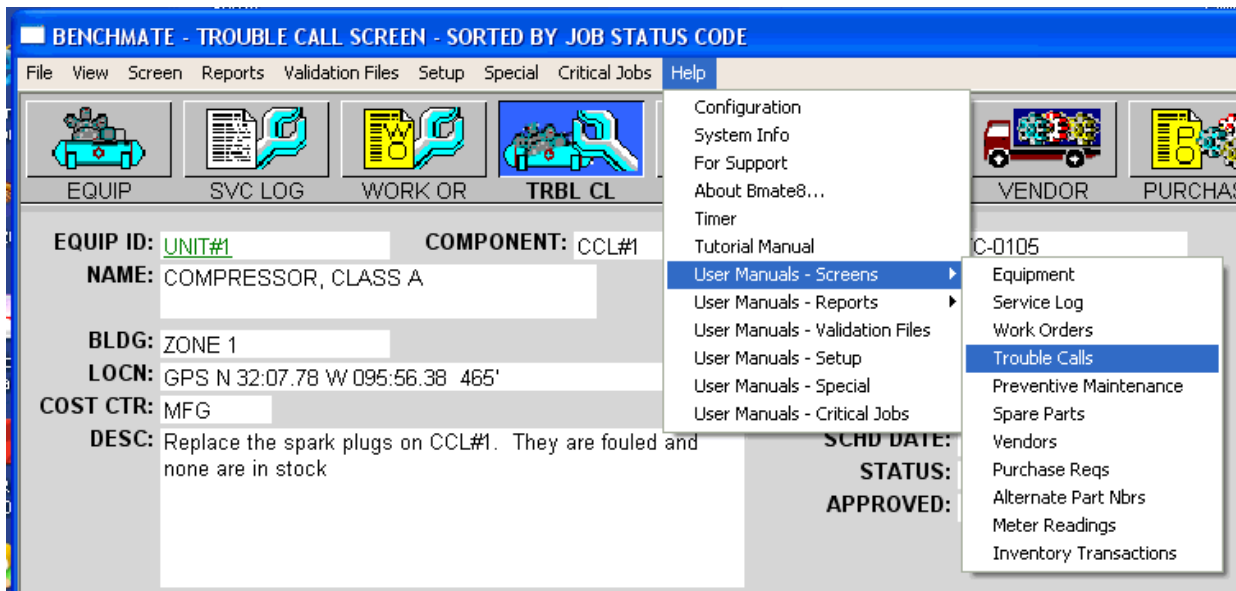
BENCHMATE - TROUBLE CALL SCREEN - SORTED BY JOB STATUS CODE

File View Screen Reports Validation Files Setup Special Critical Jobs Help

EQUIP SVC LOG WORK OR TRBL CL VENDOR PURCHAS

Configuration
System Info
For Support
About Bmate8...
Timer
Tutorial Manual
User Manuals - Screens
User Manuals - Reports
User Manuals - Validation Files
User Manuals - Setup
User Manuals - Special
User Manuals - Critical Jobs

Equipment
Service Log
Work Orders
Trouble Calls
Preventive Maintenance
Spare Parts
Vendors
Purchase Reqs
Alternate Part Nbrs
Meter Readings
Inventory Transactions

EQUIP ID: UNIT#1
COMPONENT: CCL#1
C-0105
NAME: COMPRESSOR, CLASS A
BLDG: ZONE 1
LOCN: GPS N 32:07.78 W 095:56.38 465'
COST CTR: MFG
DESC: Replace the spark plugs on CCL#1. They are fouled and none are in stock
SCHD DATE:
STATUS:
APPROVED: